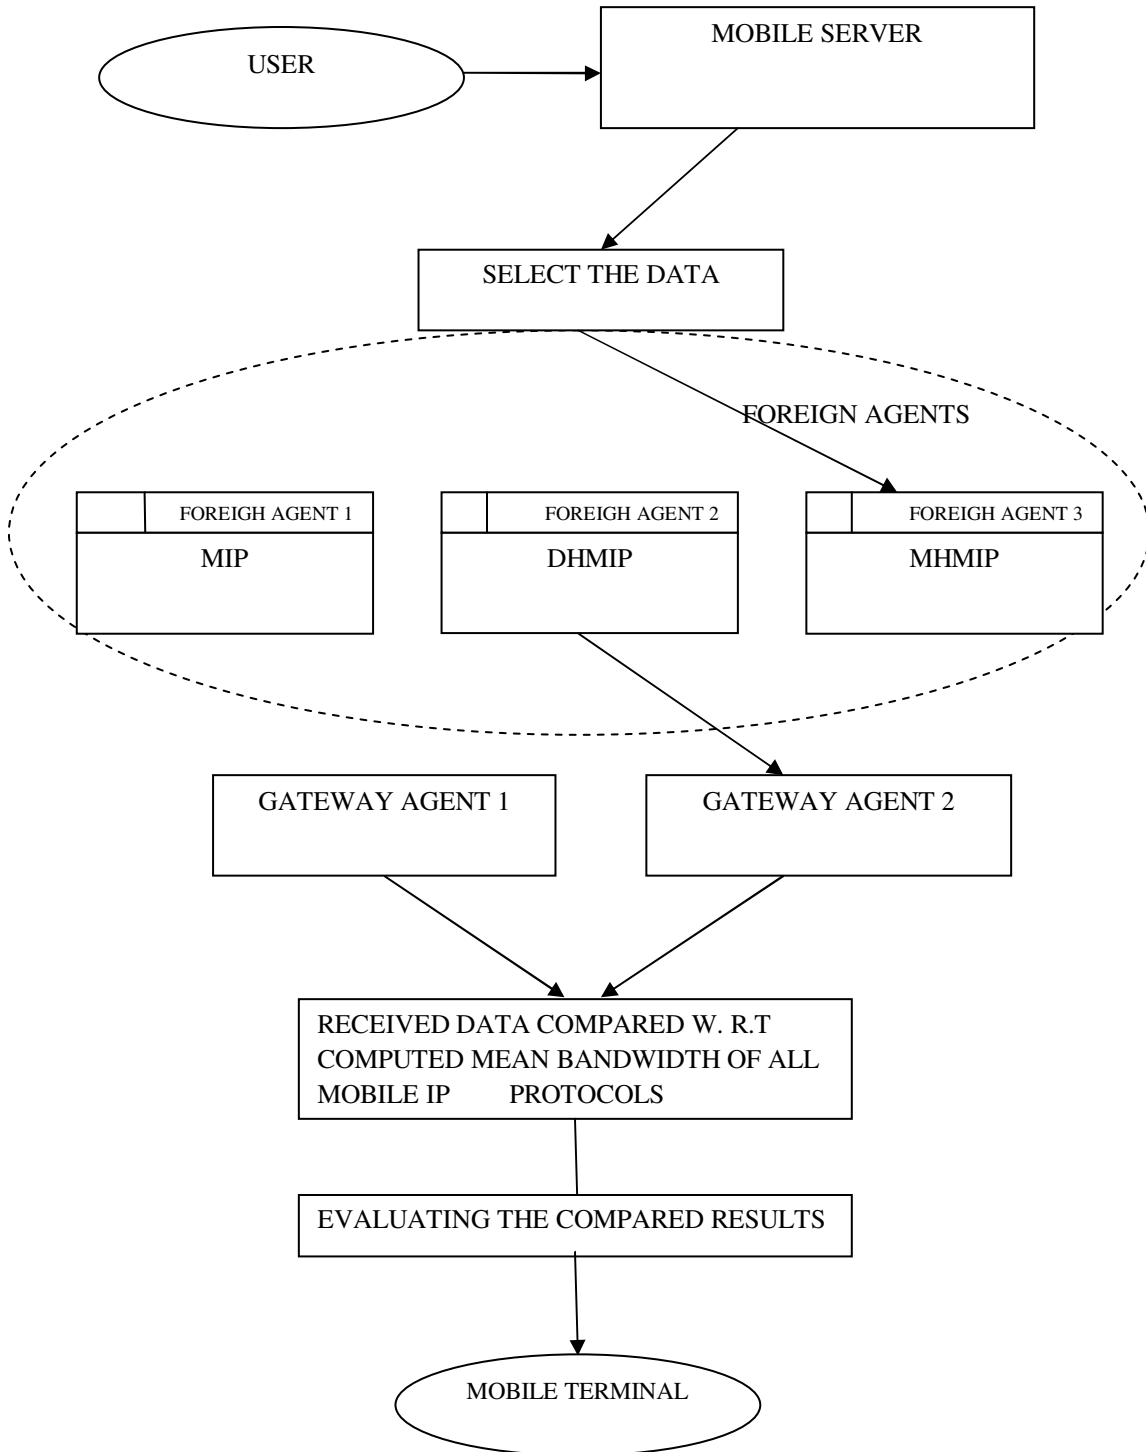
USER

MOBILE SERVER

SELECT THE DATA

FOREIGN AGENTS

FOREIGH AGENT 1
MIP

FOREIGH AGENT 2
DHMIP

FOREIGH AGENT 3
MHMIP

GATEWAY AGENT 1

GATEWAY AGENT 2

RECEIVED DATA COMPARED W. R.T COMPUTED MEAN BANDWIDTH OF ALL MOBILE IP PROTOCOLS

EVALUATING THE COMPARED RESULTS

MOBILE TERMINAL